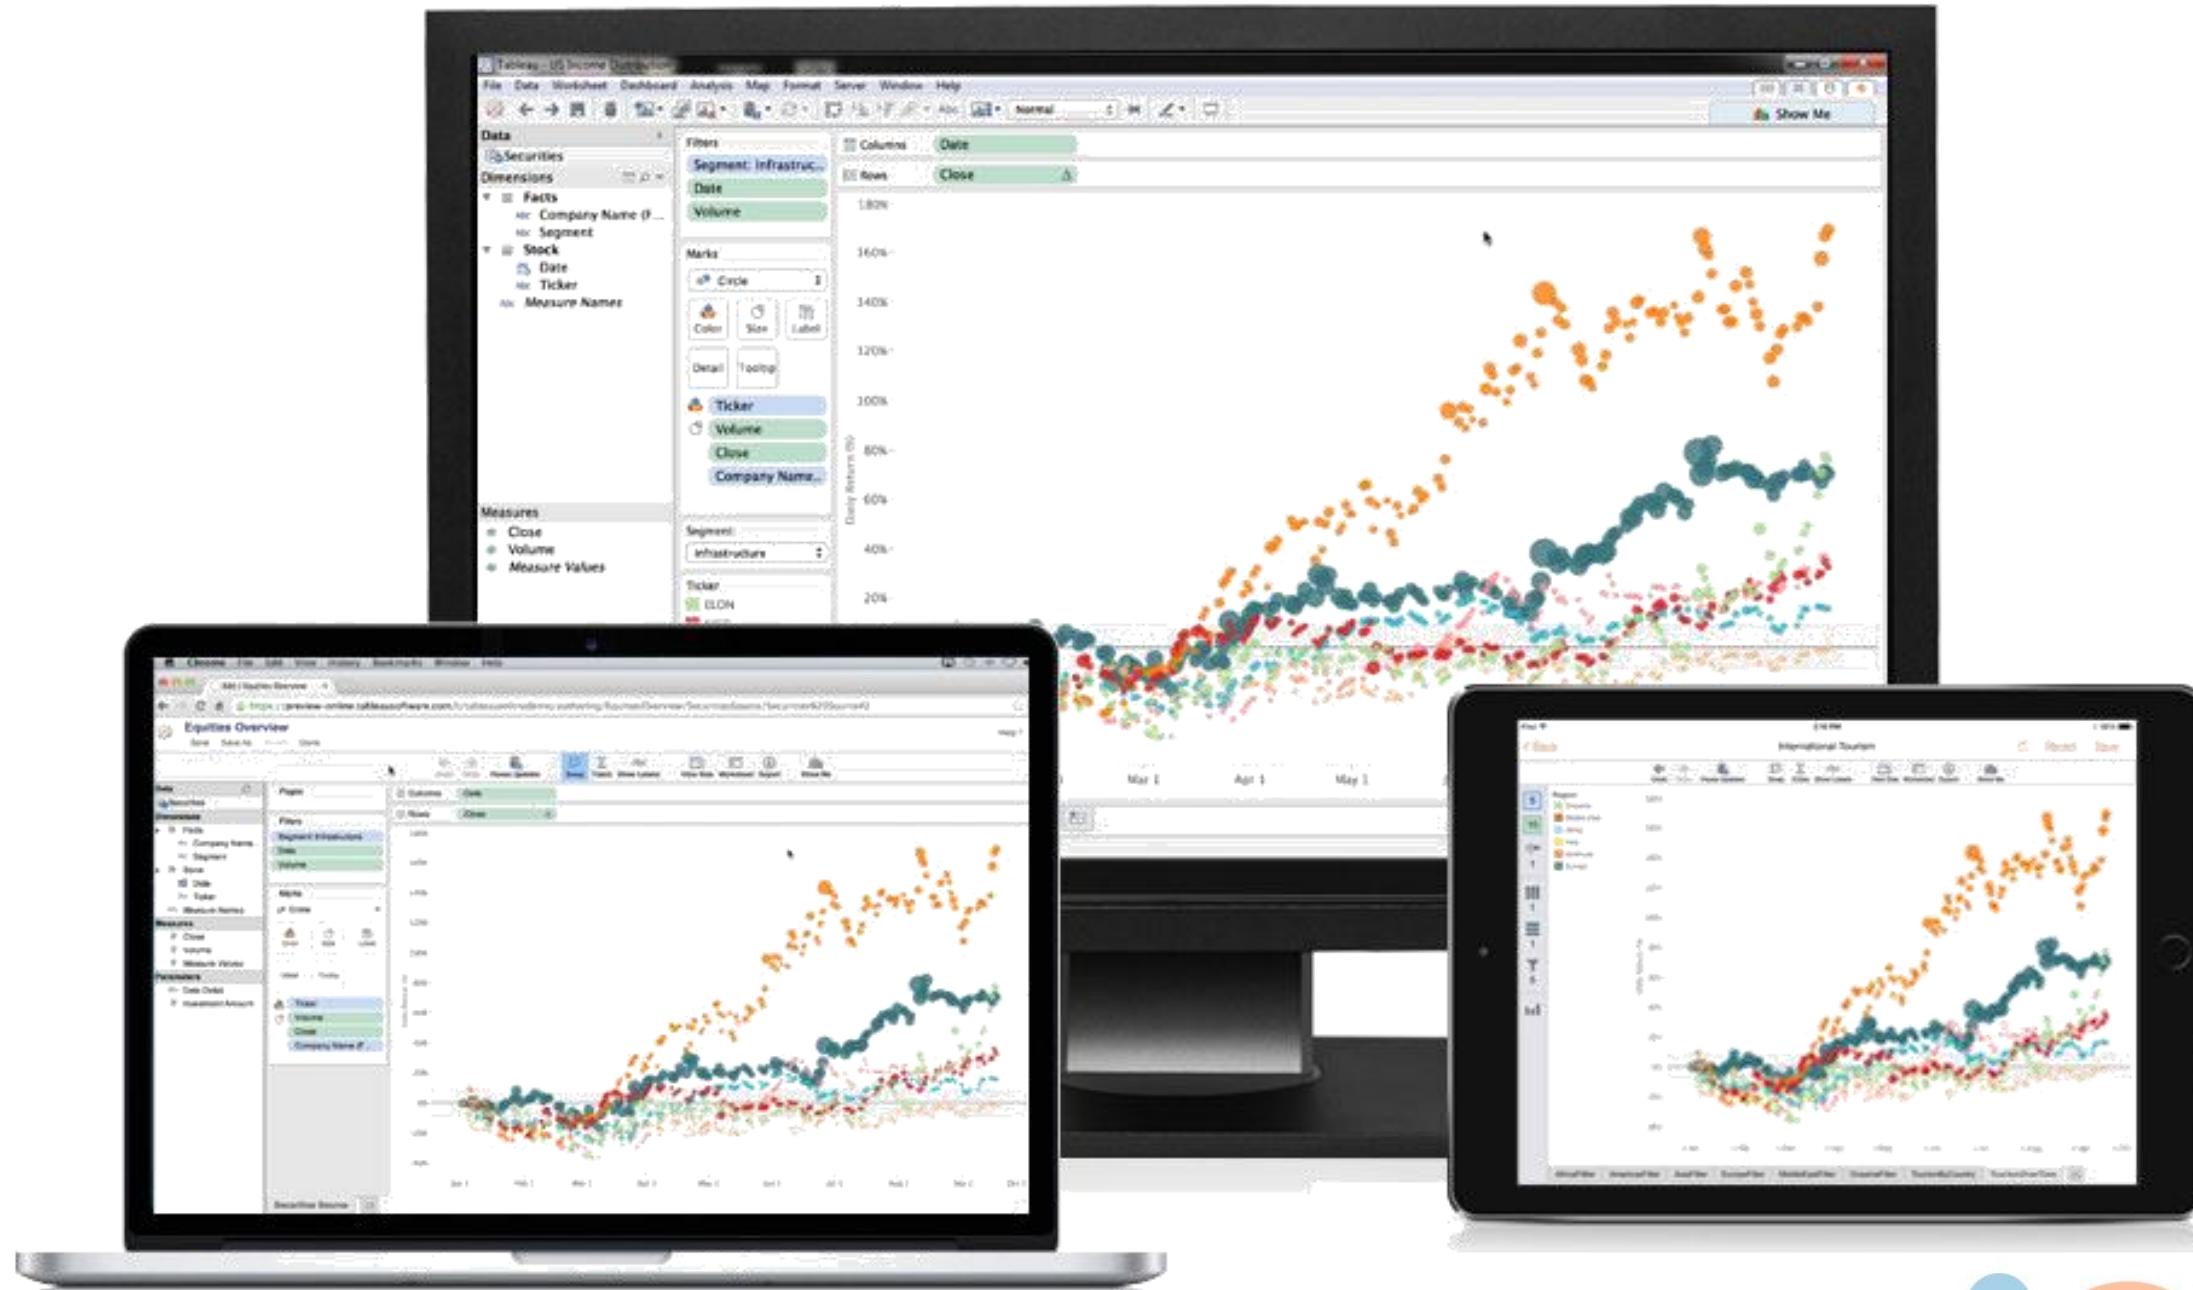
Tableau - US Income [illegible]

File Data Worksheet Dashboard Analysis Map Format Server Window Help

Normal

Show Me

Data

Securities

Dimensions

Facts

Company Name (F...

Segment

Stock

Date

Ticker

Measure Names

Measures

Close

Volume

Measure Values

Filters

Segment: Infrastruc...

Date

Volume

Marks

Circle

Color

Size

Label

Detail

Tooltip

Ticker

Volume

Close

Company Name...

Segment

Infrastructure

Ticker

ELON

Columns

Date

Rows

Close

180%

160%

140%

120%

100%

80%

60%

40%

20%

Daily Returns (%)

Mar 1

Apr 1

May 1

Equities Overview

International Tourism